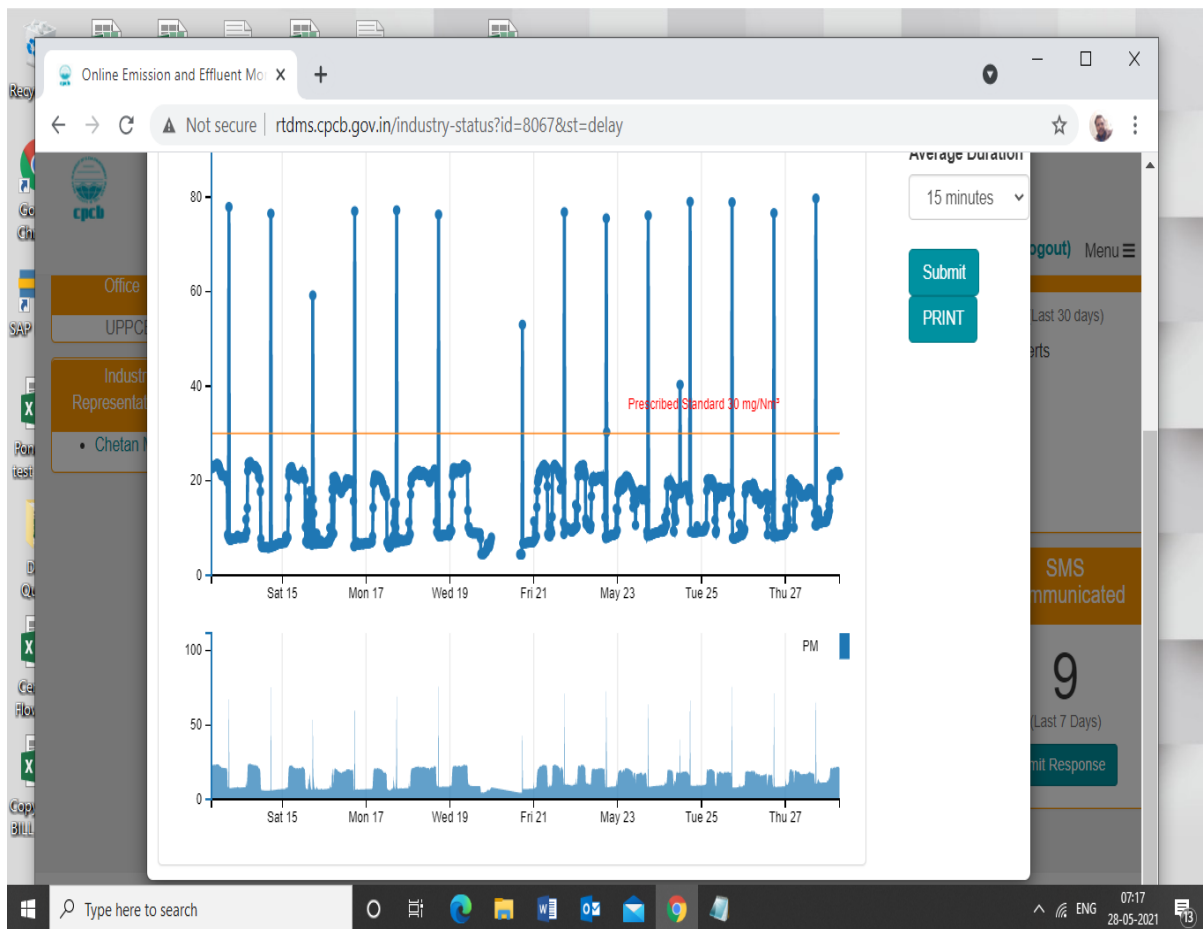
Online Emission and Effluent Mo ×
+
Not secure | rtdms.cpcb.gov.in/industry-status?id=8067&st=delay

cpcb
Office
UPPCI
Industr Representat
• Chetan N

Average Duration
15 minutes
Submit
PRINT
ogout) Menu
Last 30 days)
erts

80
60
40
20
0
Prescribed Standard 30 mg/Nm³
Sat 15 Mon 17 Wed 19 Fri 21 May 23 Tue 25 Thu 27

100
50
0
PM
Sat 15 Mon 17 Wed 19 Fri 21 May 23 Tue 25 Thu 27

SMS mmunicated
9
(Last 7 Days)
mit Response

Type here to search
ENG 07:17 28-05-2021